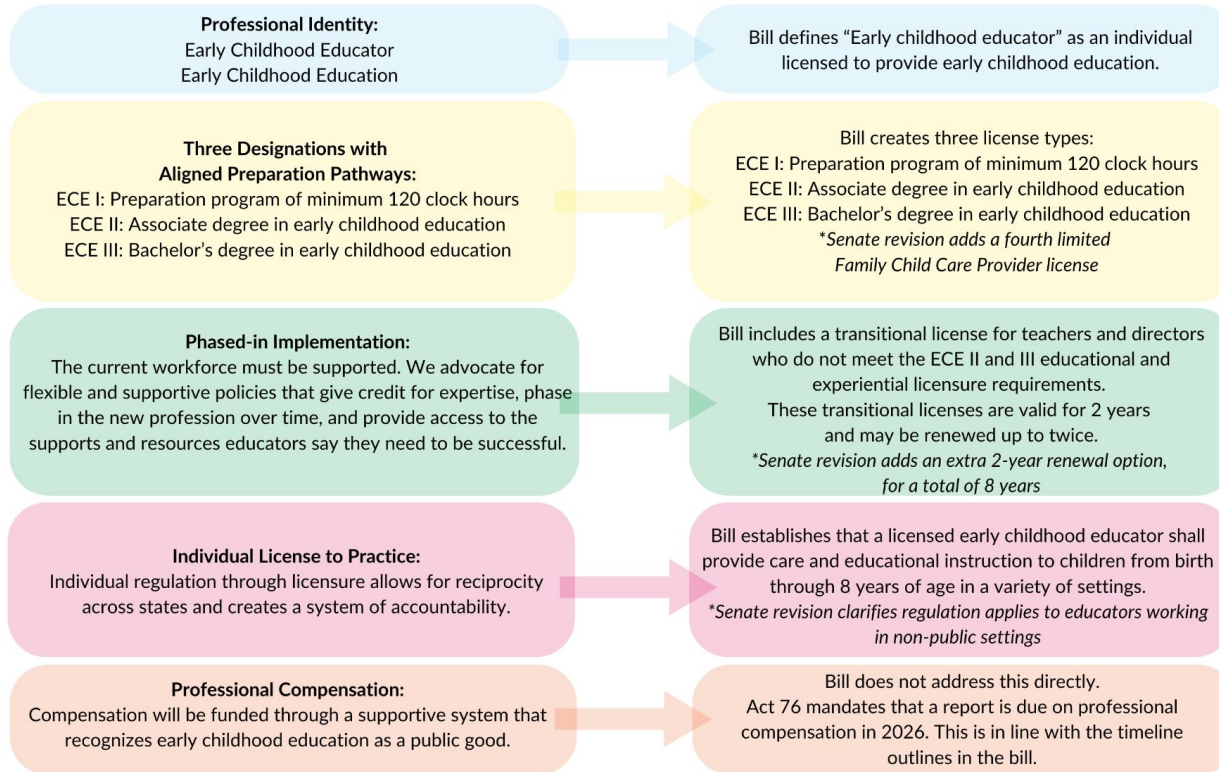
**Professional Identity:**
Early Childhood Educator
Early Childhood Education

Bill defines “Early childhood educator” as an individual licensed to provide early childhood education.

**Three Designations with Aligned Preparation Pathways:**
ECE I: Preparation program of minimum 120 clock hours
ECE II: Associate degree in early childhood education
ECE III: Bachelor’s degree in early childhood education

Bill creates three license types:
ECE I: Preparation program of minimum 120 clock hours
ECE II: Associate degree in early childhood education
ECE III: Bachelor’s degree in early childhood education
*Senate revision adds a fourth limited Family Child Care Provider license*

**Phased-in Implementation:**
The current workforce must be supported. We advocate for flexible and supportive policies that give credit for expertise, phase in the new profession over time, and provide access to the supports and resources educators say they need to be successful.

Bill includes a transitional license for teachers and directors who do not meet the ECE II and III educational and experiential licensure requirements.
These transitional licenses are valid for 2 years and may be renewed up to twice.
*Senate revision adds an extra 2-year renewal option, for a total of 8 years*

**Individual License to Practice:**
Individual regulation through licensure allows for reciprocity across states and creates a system of accountability.

Bill establishes that a licensed early childhood educator shall provide care and educational instruction to children from birth through 8 years of age in a variety of settings.
*Senate revision clarifies regulation applies to educators working in non-public settings*

**Professional Compensation:**
Compensation will be funded through a supportive system that recognizes early childhood education as a public good.

Bill does not address this directly.
Act 76 mandates that a report is due on professional compensation in 2026. This is in line with the timeline outlines in the bill.